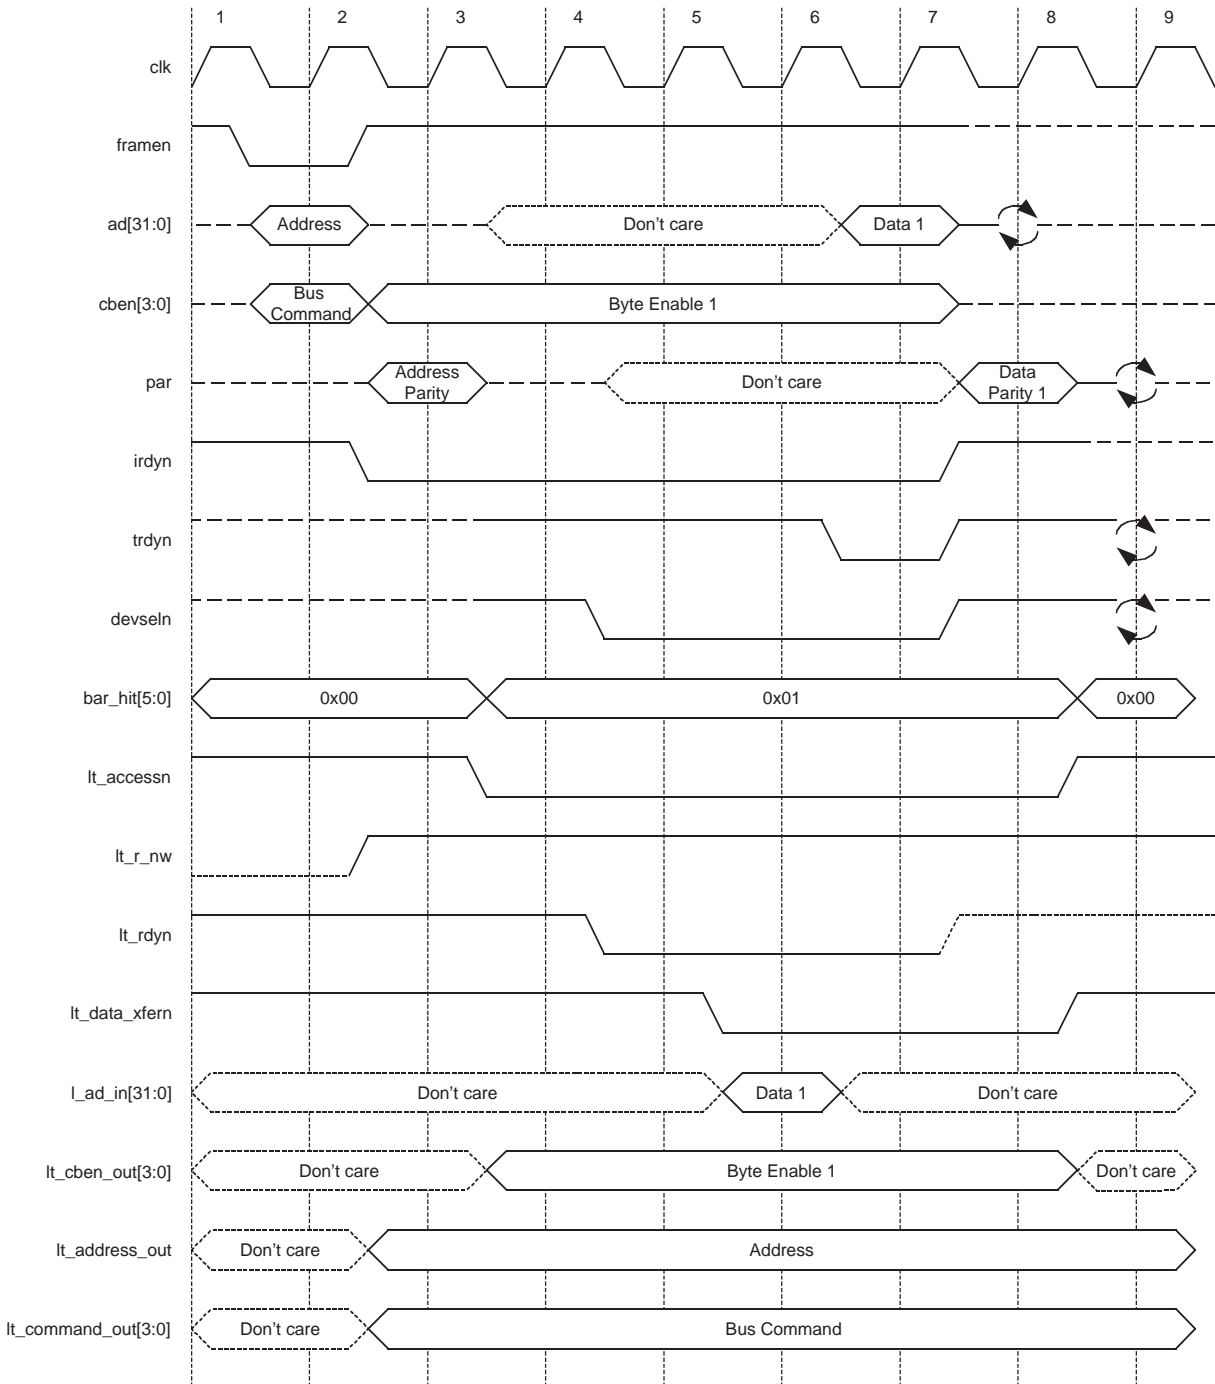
1 2 3 4 5 6 7 8 9

clk

framen

ad[31:0] Address Don't care Data 1

cben[3:0] Bus Command Byte Enable 1

par Address Parity Don't care Data Parity 1

irdyn

trdyn

devseln

bar_hit[5:0] 0x00 0x01 0x00

lt_accessn

lt_r_nw

lt_rdyn

lt_data_xfern

l_ad_in[31:0] Don't care Data 1 Don't care

lt_cben_out[3:0] Don't care Byte Enable 1 Don't care

lt_address_out Don't care Address

lt_command_out[3:0] Don't care Bus Command